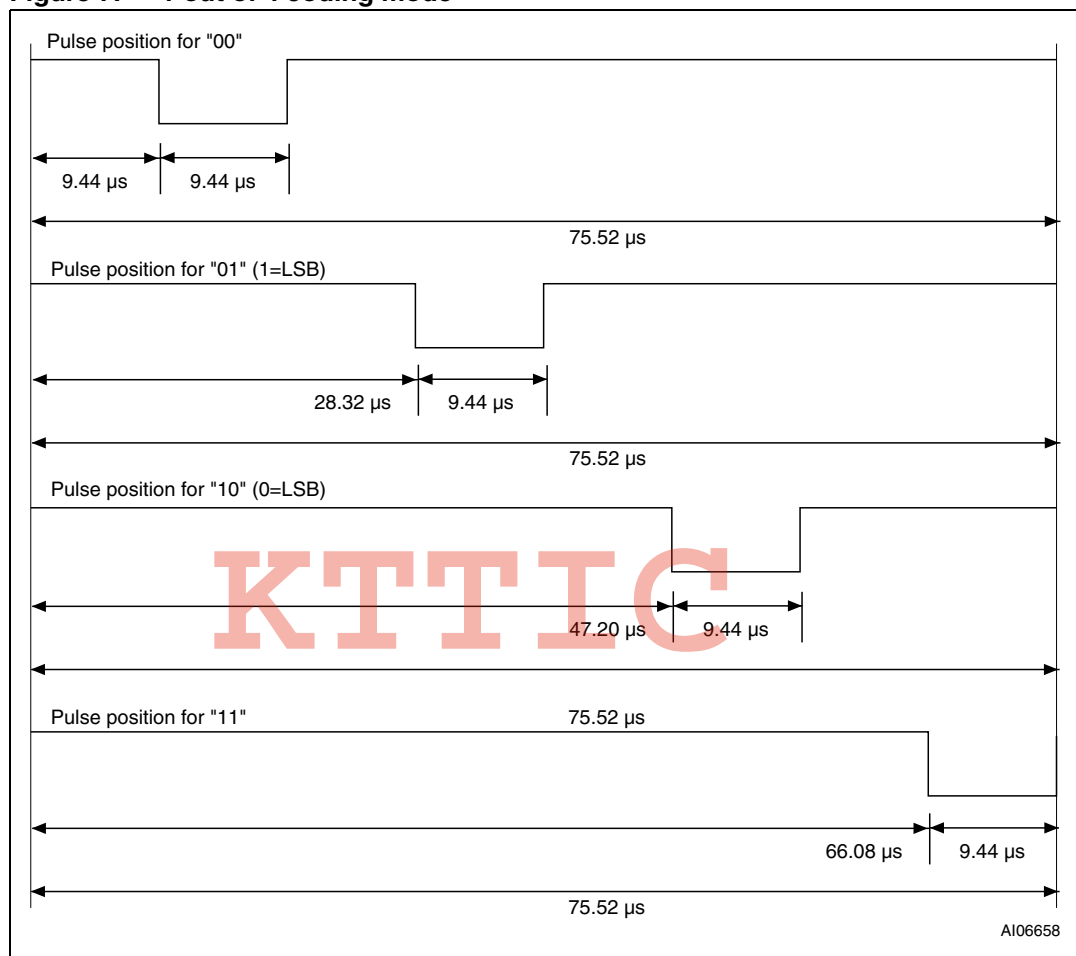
Figure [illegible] 1 out of 4 coding mode

Pulse position for "00"

9.44 µs

9.44 µs

75.52 µs

Pulse position for "01" (1=LSB)

28.32 µs

9.44 µs

75.52 µs

Pulse position for "10" (0=LSB)

KTTIC

47.20 µs

9.44 µs

Pulse position for "11"

75.52 µs

66.08 µs

9.44 µs

75.52 µs

AI06658